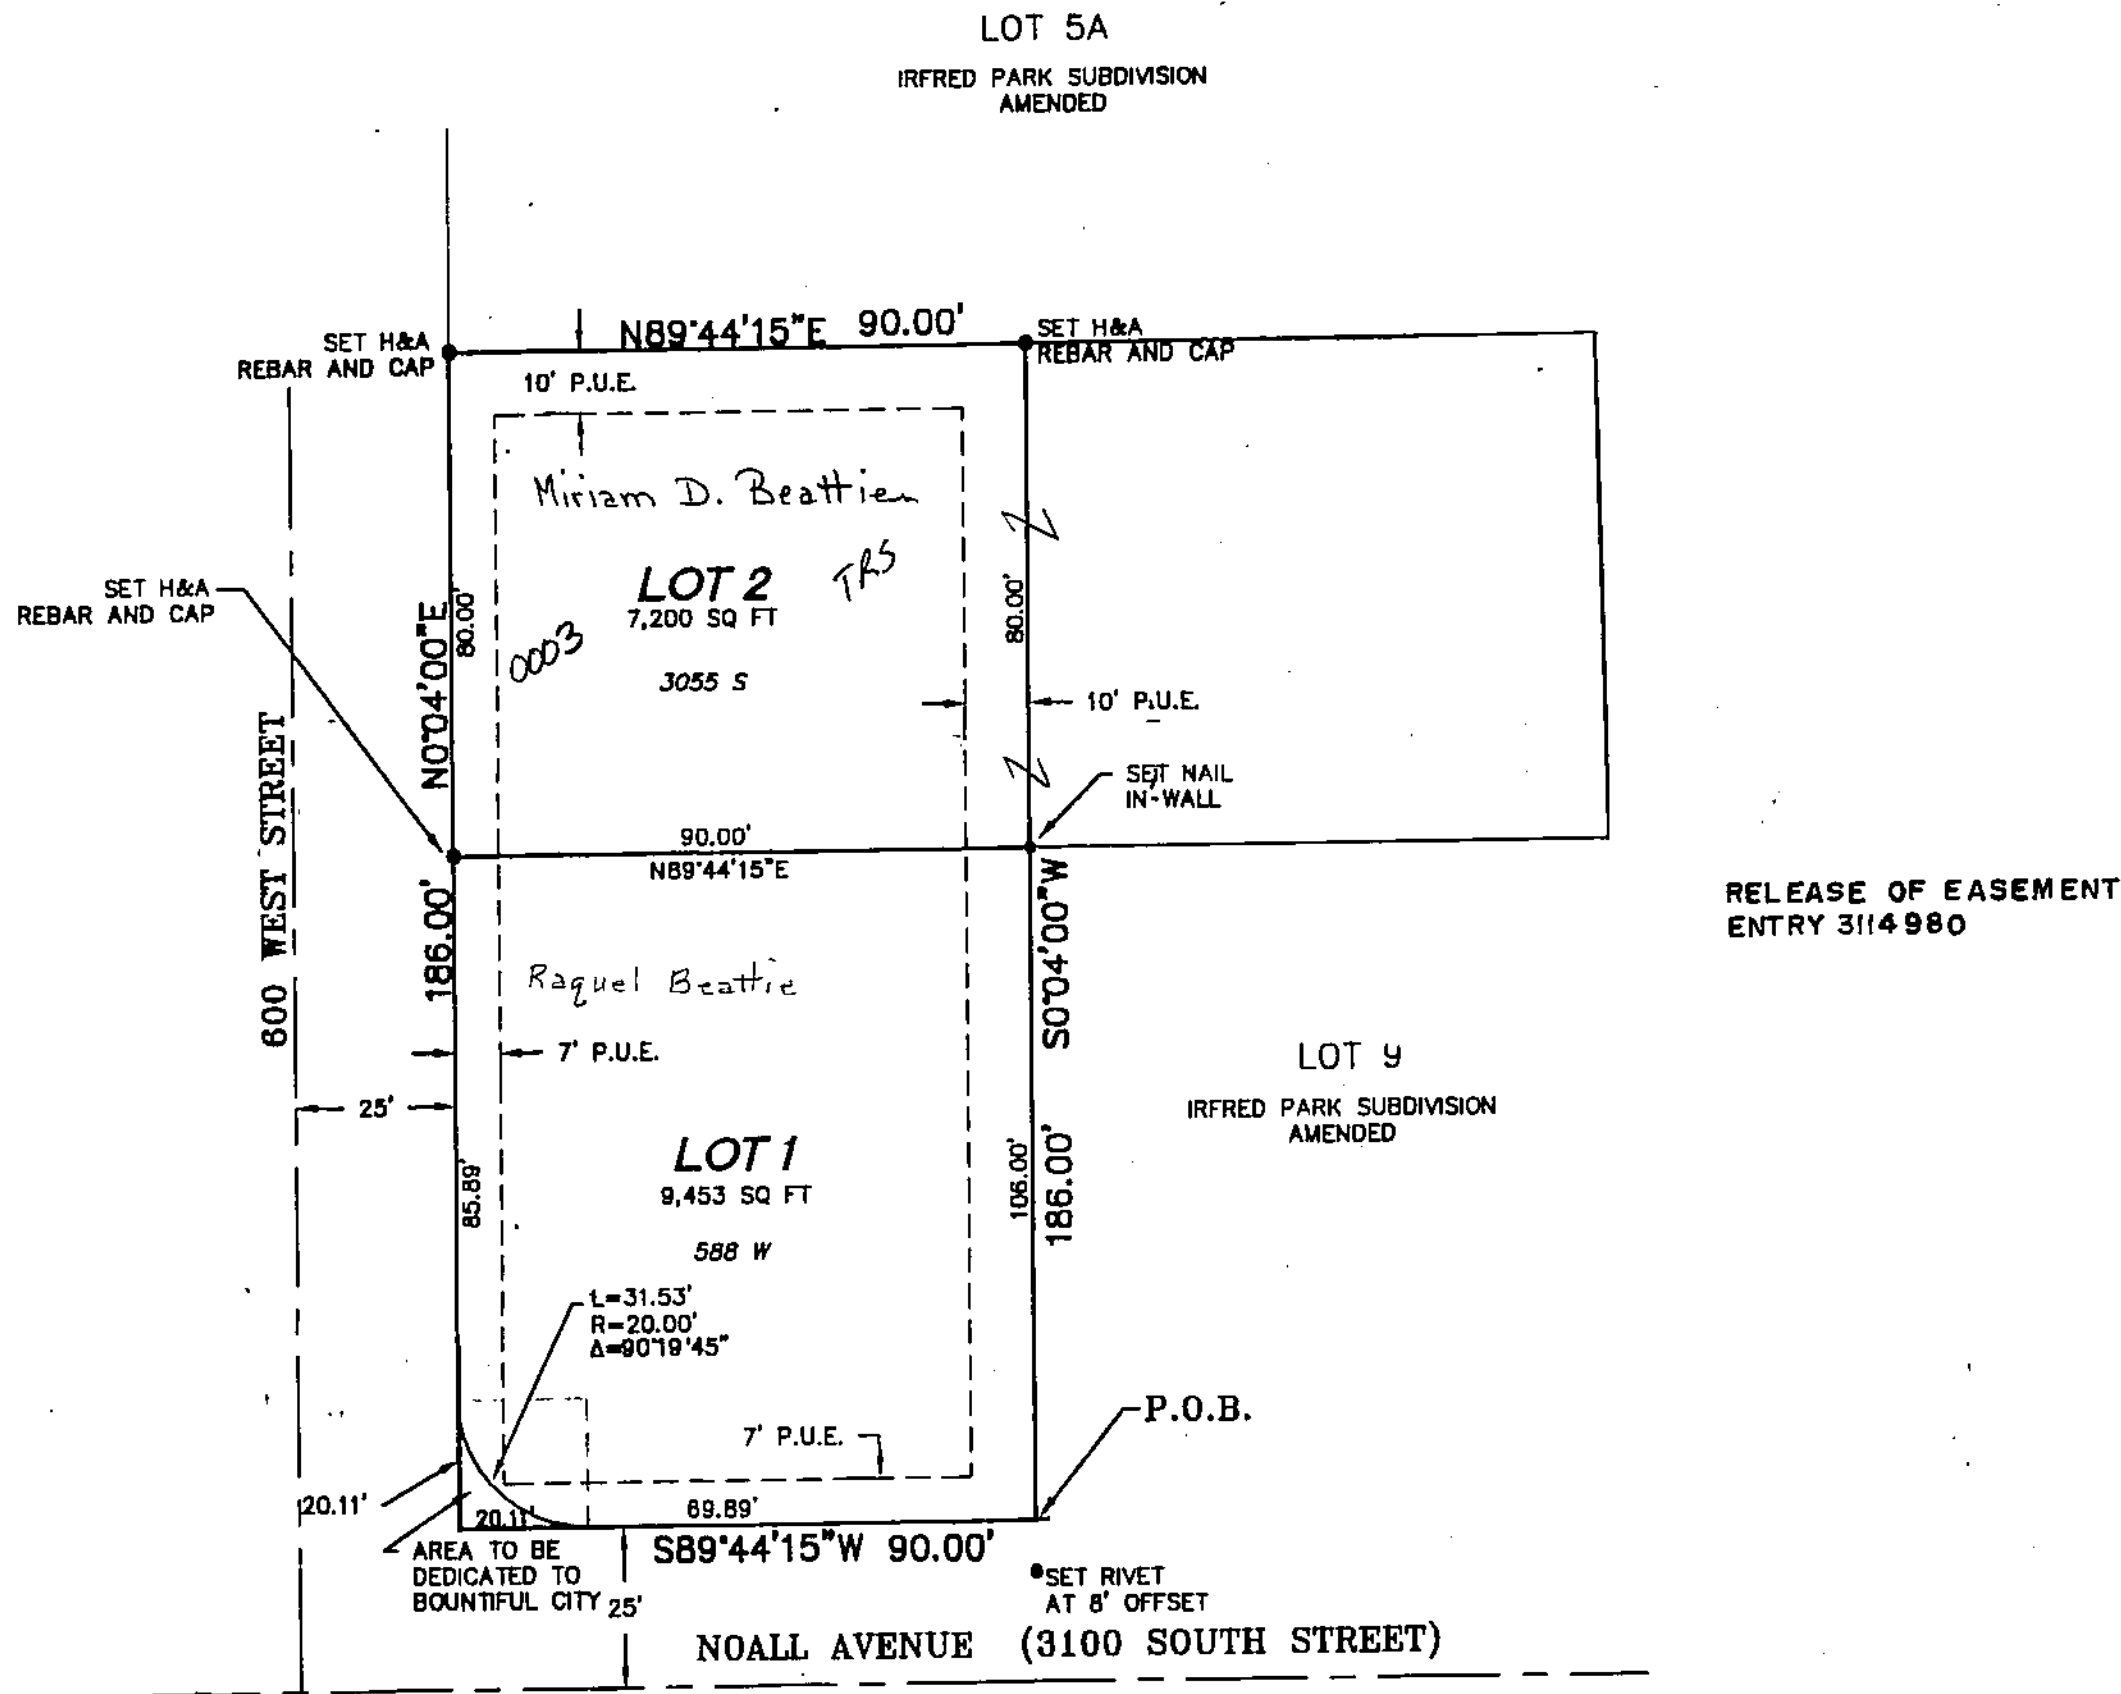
LOT 5A

IRFRED PARK SUBDIVISION AMENDED

SET H&A REBAR AND CAP

N89°44'15"E 90.00'

SET H&A REBAR AND CAP

10' P.U.E.

Miriam D. Beattie

LOT 2
7,200 SQ FT

TRS

0003

3055 S

SET H&A REBAR AND CAP

N0°04'00"E

80.00'

80.00'

10' P.U.E.

SET NAIL IN-WALL

90.00'
N89°44'15"E

RELEASE OF EASEMENT ENTRY 3114980

600 WEST STREET

186.00'

S0°04'00"W

Raquel Beattie

7' P.U.E.

LOT 9

IRFRED PARK SUBDIVISION AMENDED

25'

LOT 1
9,453 SQ FT

588 W

85.89'

106.00'

186.00'

L=31.53'
R=20.00'
Δ=90°19'45"

P.O.B.

7' P.U.E.

20.11'

20.11'

69.89'

AREA TO BE DEDICATED TO BOUNTIFUL CITY

S89°44'15"W 90.00'

SET RIVET AT 8' OFFSET

25'

NOALL AVENUE (3100 SOUTH STREET)